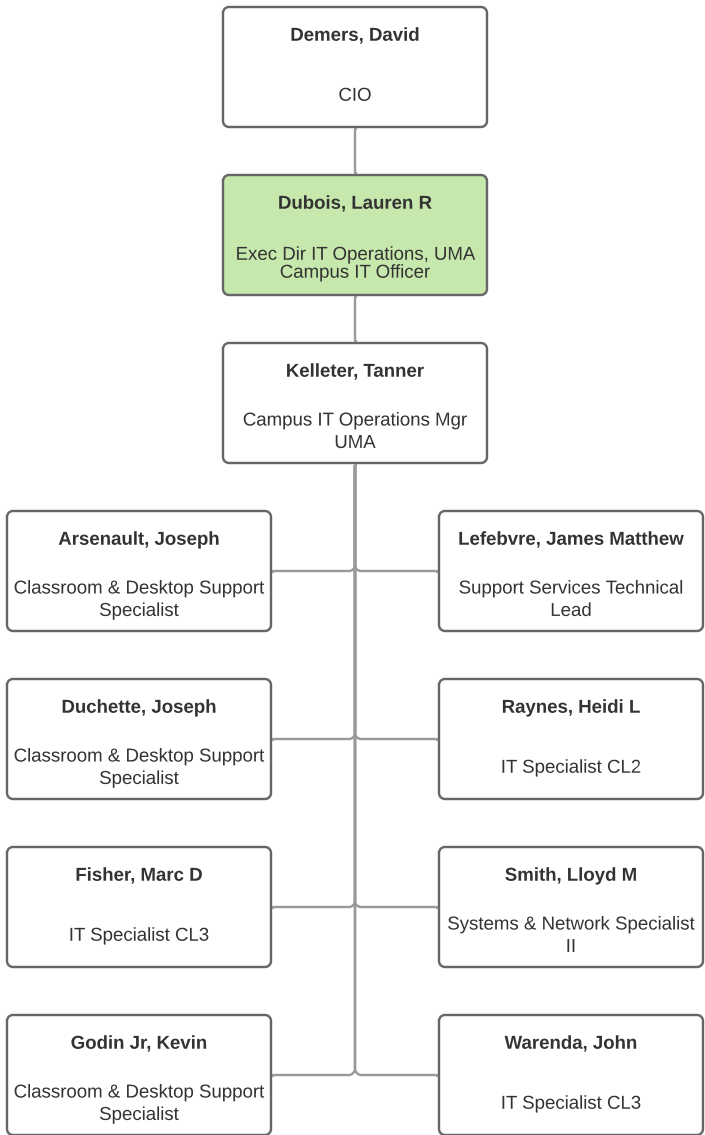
Demers, David

CIO

Dubois, Lauren R

Exec Dir IT Operations, UMA Campus IT Officer

Kelleter, Tanner

Campus IT Operations Mgr UMA

Arsenault, Joseph

Classroom & Desktop Support Specialist

Lefebvre, James Matthew

Support Services Technical Lead

Duchette, Joseph

Classroom & Desktop Support Specialist

Raynes, Heidi L

IT Specialist CL2

Fisher, Marc D

IT Specialist CL3

Smith, Lloyd M

Systems & Network Specialist II

Godin Jr, Kevin

Classroom & Desktop Support Specialist

Warenda, John

IT Specialist CL3